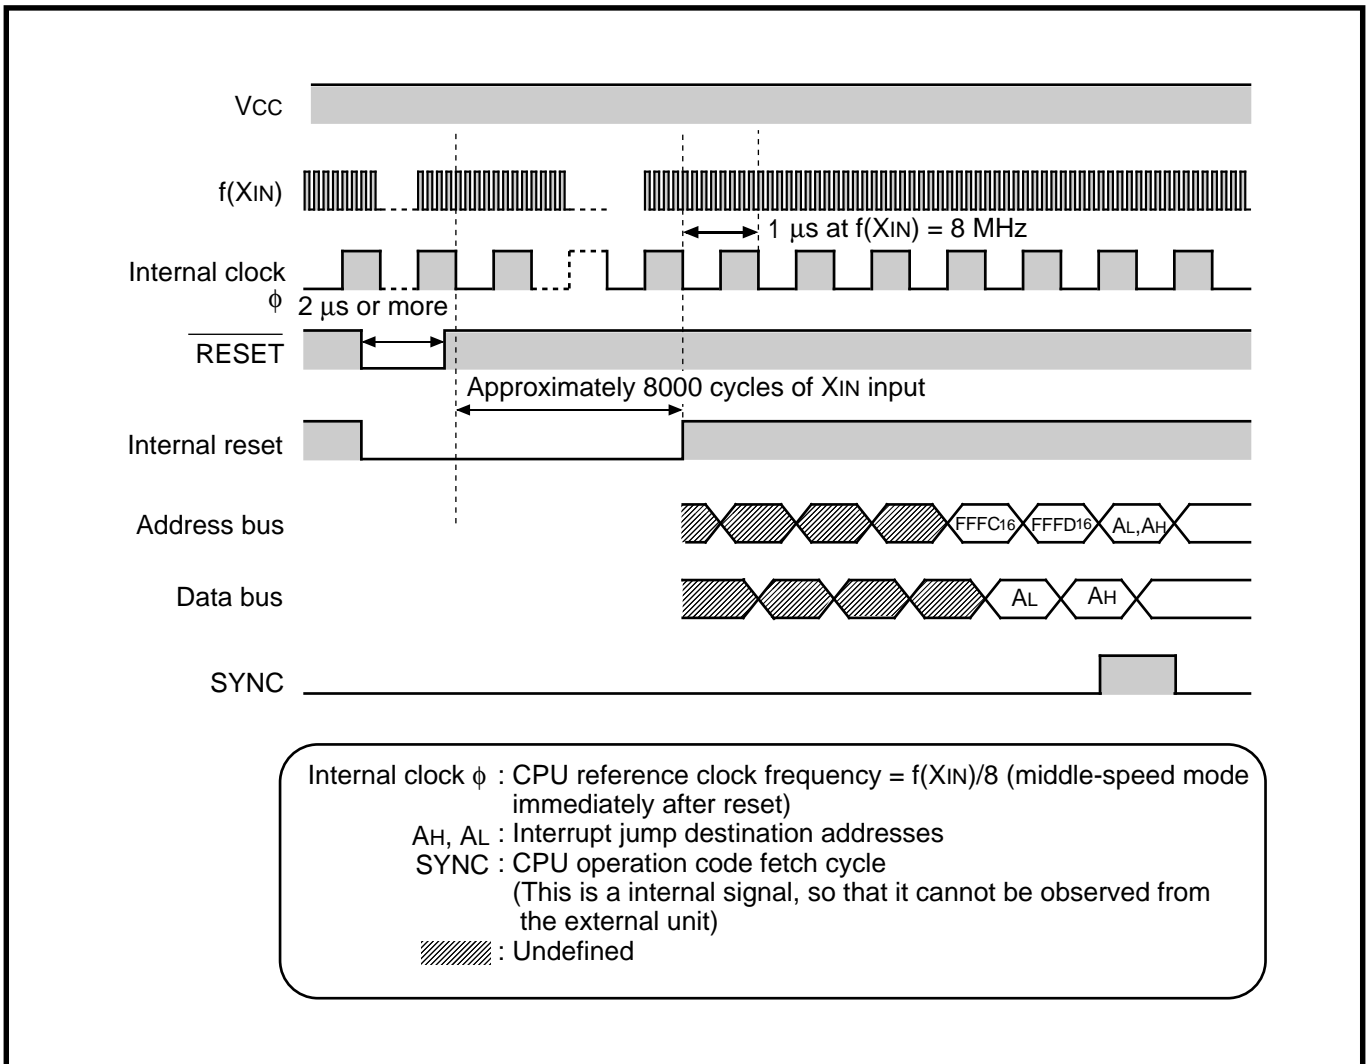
VCC

f(XIN)

1 μs at f(XIN) = 8 MHz

Internal clock $\phi$

2 μs or more

$\overline{\text{RESET}}$

Approximately 8000 cycles of XIN input

Internal reset

Address bus

FFFC16 FFFD16 AL,AH

Data bus

AL AH

SYNC

Internal clock $\phi$ : CPU reference clock frequency = f(XIN)/8 (middle-speed mode immediately after reset)
AH, AL : Interrupt jump destination addresses
SYNC : CPU operation code fetch cycle (This is a internal signal, so that it cannot be observed from the external unit)
: Undefined